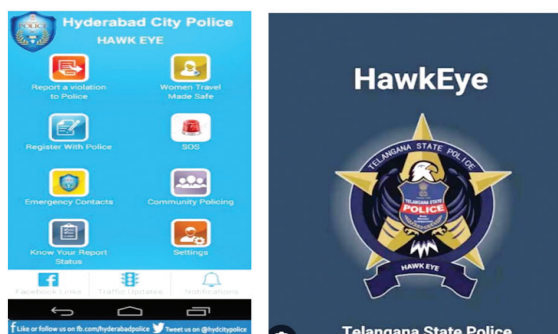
POLICE

Hyderabad City Police

HAWK EYE

Report a violation to Police

Women Travel Made Safe

Register With Police

SOS

Emergency Contacts

Community Policing

Know Your Report Status

Settings

Facebook Links

Traffic Updates

Notifications

Like or follow us on fb.com/hyderabadpolice Tweet us on @hydcitypolice

HawkEye

TELANGANA STATE POLICE

TELANGANA POLICE

HAWK EYE

Telangana State Police